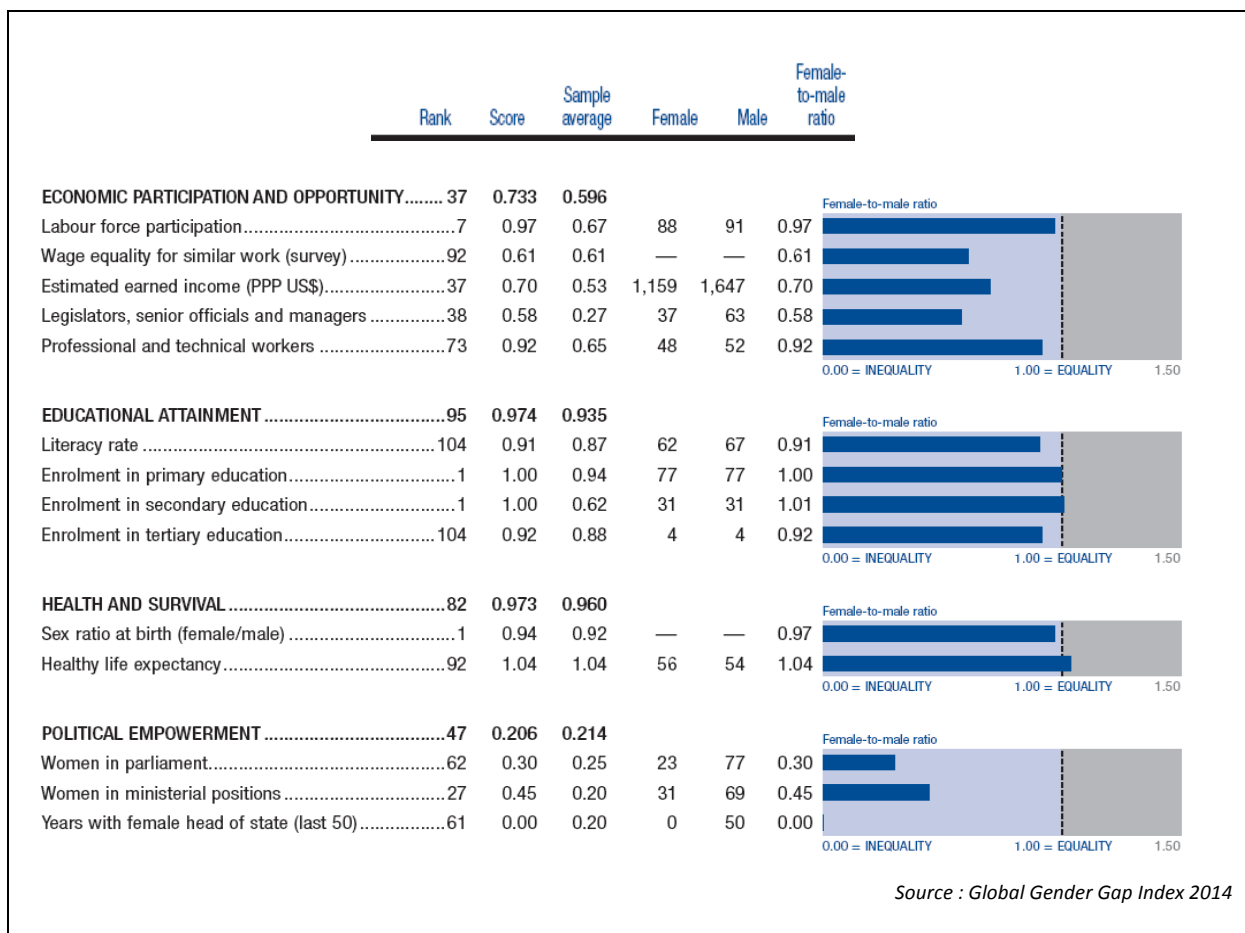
| | Rank | Score | Sample average | Female | Male | Female-to-male ratio |
|---|---|---|---|---|---|---|
| ECONOMIC PARTICIPATION AND OPPORTUNITY........ | 37 | 0.733 | 0.596 | | | |
| Labour force participation.......................................... | 7 | 0.97 | 0.67 | 88 | 91 | 0.97 |
| Wage equality for similar work (survey) .................. | 92 | 0.61 | 0.61 | — | — | 0.61 |
| Estimated earned income (PPP US$)....................... | 37 | 0.70 | 0.53 | 1,159 | 1,647 | 0.70 |
| Legislators, senior officials and managers .............. | 38 | 0.58 | 0.27 | 37 | 63 | 0.58 |
| Professional and technical workers ........................ | 73 | 0.92 | 0.65 | 48 | 52 | 0.92 |
| EDUCATIONAL ATTAINMENT .................................. | 95 | 0.974 | 0.935 | | | |
| Literacy rate ........................................................ | 104 | 0.91 | 0.87 | 62 | 67 | 0.91 |
| Enrolment in primary education............................... | 1 | 1.00 | 0.94 | 77 | 77 | 1.00 |
| Enrolment in secondary education........................... | 1 | 1.00 | 0.62 | 31 | 31 | 1.01 |
| Enrolment in tertiary education............................. | 104 | 0.92 | 0.88 | 4 | 4 | 0.92 |
| HEALTH AND SURVIVAL.......................................... | 82 | 0.973 | 0.960 | | | |
| Sex ratio at birth (female/male) ................................ | 1 | 0.94 | 0.92 | — | — | 0.97 |
| Healthy life expectancy.......................................... | 92 | 1.04 | 1.04 | 56 | 54 | 1.04 |
| POLITICAL EMPOWERMENT .................................. | 47 | 0.206 | 0.214 | | | |
| Women in parliament............................................. | 62 | 0.30 | 0.25 | 23 | 77 | 0.30 |
| Women in ministerial positions ............................... | 27 | 0.45 | 0.20 | 31 | 69 | 0.45 |
| Years with female head of state (last 50)................ | 61 | 0.00 | 0.20 | 0 | 50 | 0.00 |

Female-to-male ratio
0.00 = INEQUALITY 1.00 = EQUALITY 1.50

Female-to-male ratio
0.00 = INEQUALITY 1.00 = EQUALITY 1.50

Female-to-male ratio
0.00 = INEQUALITY 1.00 = EQUALITY 1.50

Female-to-male ratio
0.00 = INEQUALITY 1.00 = EQUALITY 1.50

Source : Global Gender Gap Index 2014